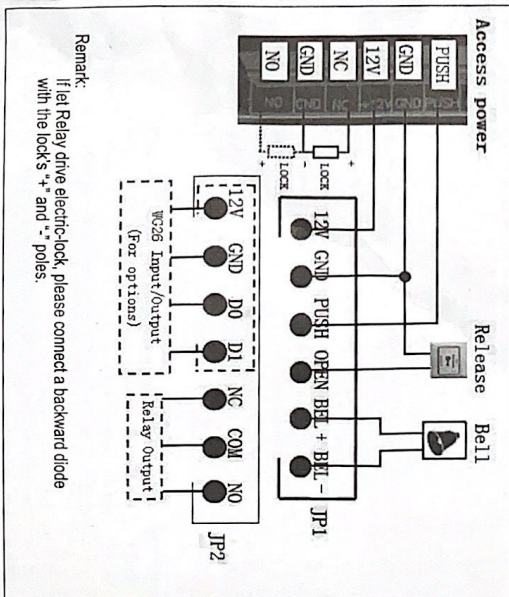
Access power

PUSH
GND
12V
NC
GND
NO

NO GND NC +12V GND PUSH

LOCK
LOCK

Release
Bell

12V GND PUSH OPEN BEL + BEL -
JP1

12V GND D0 D1 NC COM NO
JP2

WG26 Input/Output
(For options)

Relay Output

Remark:
If let Relay drive electric-lock, please connect a backward diode with the lock's "+" and "-" poles.